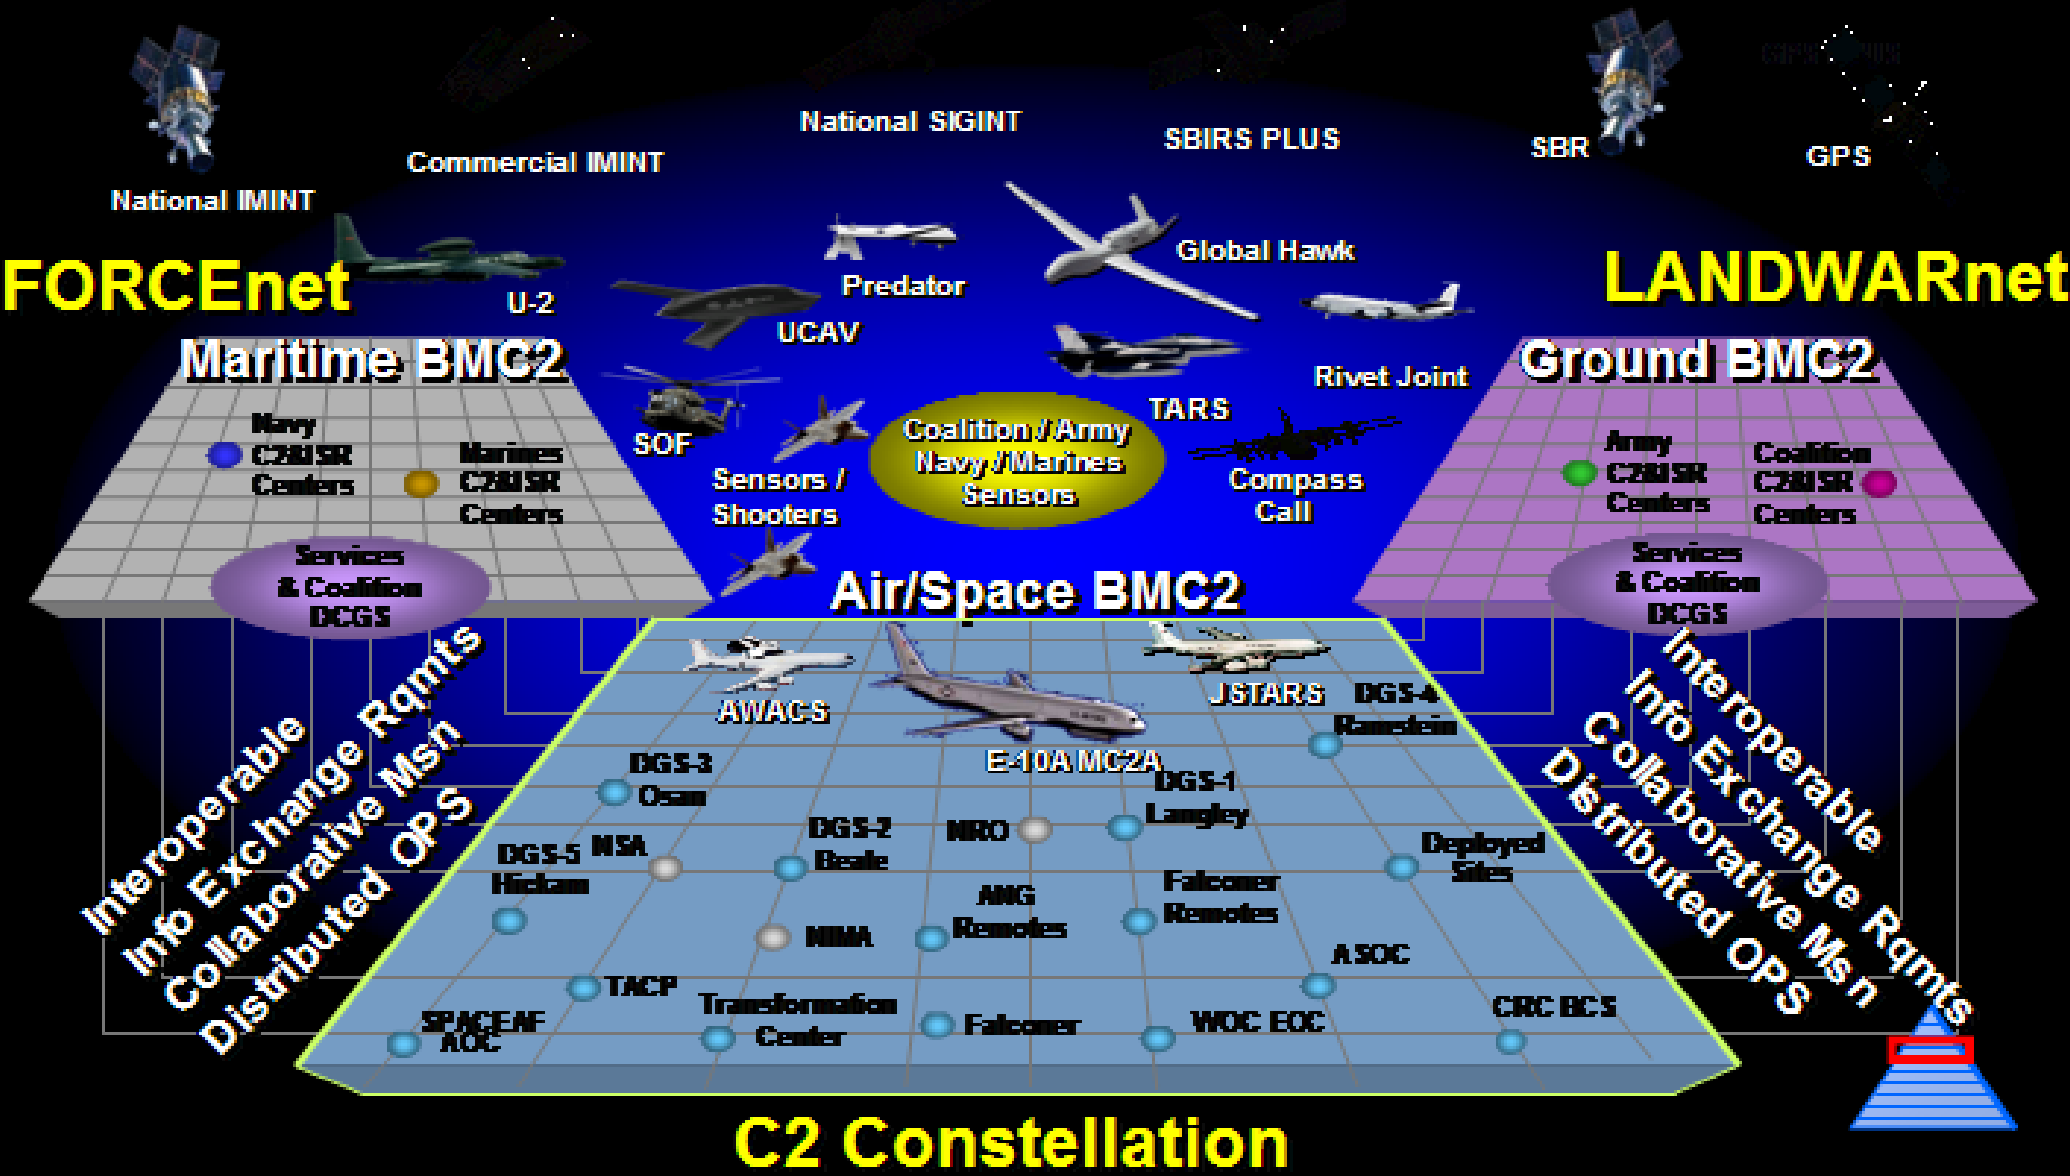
National IMINT

Commercial IMINT

National SIGINT

SBIRS PLUS

SBR

GPS

FORCEnet

LANDWARnet

U-2

Predator

Global Hawk

UCAV

Maritime BMC2

Ground BMC2

Rivet Joint

TARS

SOF

Navy C2ISR Centers

Marines C2ISR Centers

Coalition / Army Navy / Marines Sensors

Sensors / Shooters

Compass Call

Army C2ISR Centers

Coalition C2ISR Centers

Services & Coalition DCGS

Services & Coalition DCGS

Air/Space BMC2

AWACS

JSTARS

DGS-4 Ramstein

E-10A MC2A

DGS-3 Osan

DGS-1 Langley

DGS-2 Beale

NRO

DGS-5 Hickam

NSA

Deployed Sites

ANG Remotes

Falconer Remotes

NIMA

ASOC

TACP

Transformation Center

SPACEAF AOC

Falconer

WOC EOC

CRC BCS

Interoperable
Info Exchange Rqmts
Collaborative Msn
Distributed OPS

Interoperable
Info Exchange Rqmts
Collaborative Msn
Distributed OPS

C2 Constellation